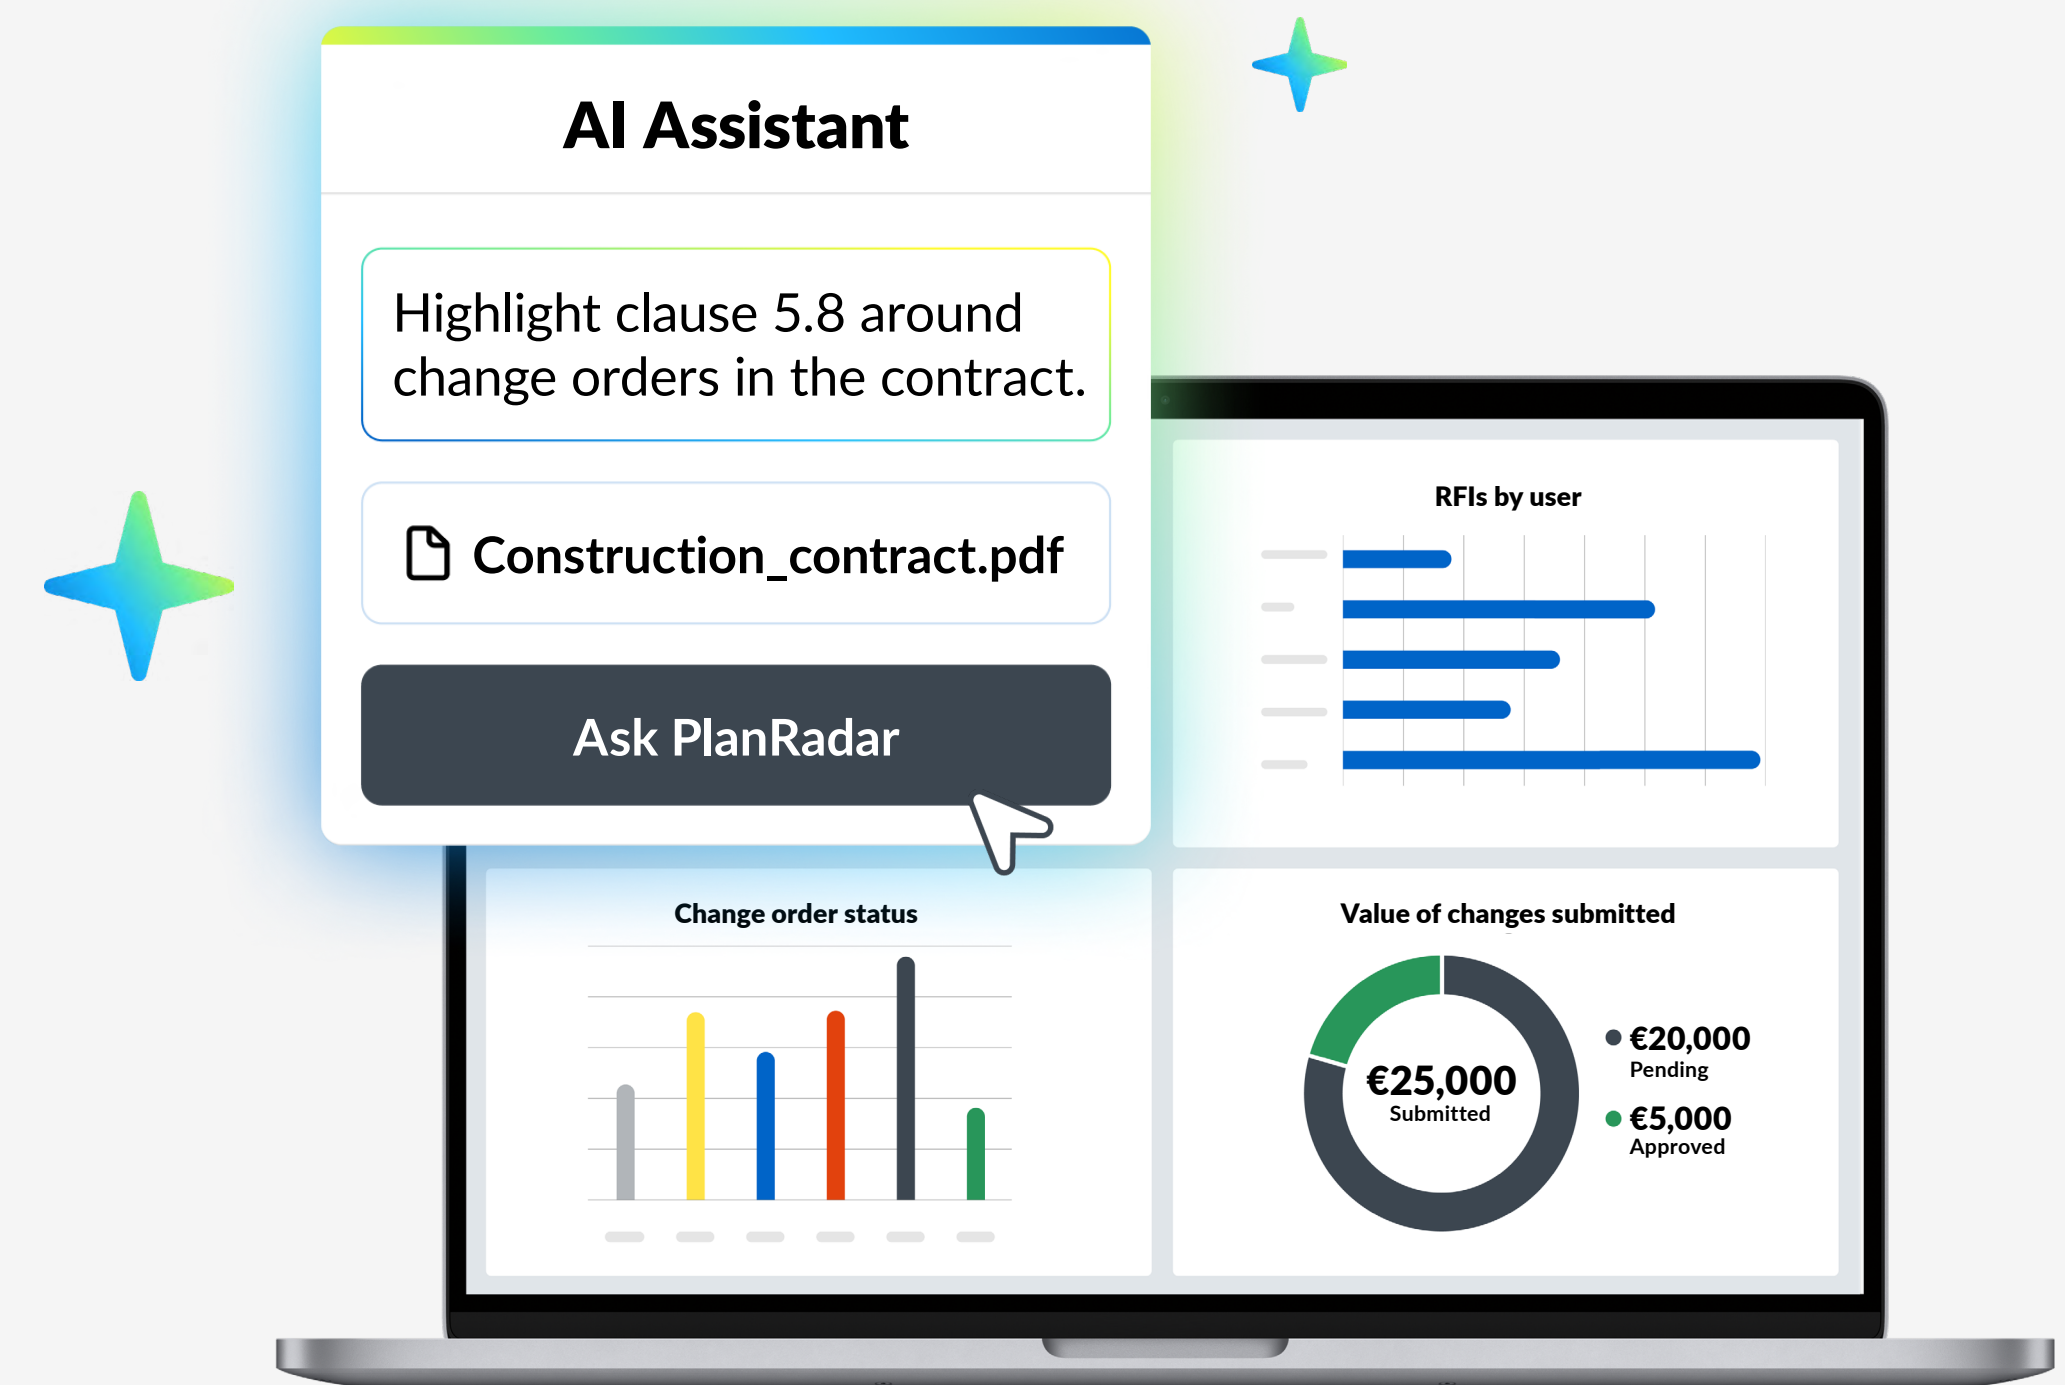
AI Assistant

Highlight clause 5.8 around change orders in the contract.

Construction_contract.pdf

Ask PlanRadar

RFIs by user

Change order status

Value of changes submitted

€25,000
Submitted

€20,000
Pending

€5,000
Approved